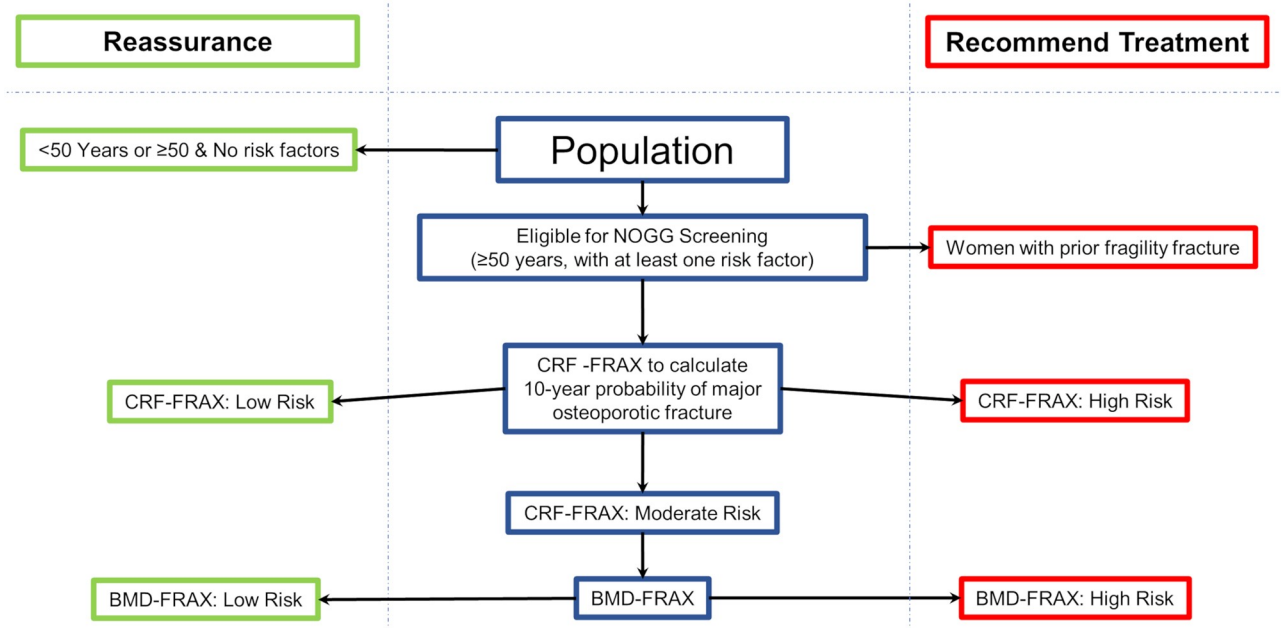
Reassurance

Recommend Treatment

<50 Years or ≥50 & No risk factors

Population

Eligible for NOGG Screening (≥50 years, with at least one risk factor)

Women with prior fragility fracture

CRF-FRAX: Low Risk

CRF -FRAX to calculate 10-year probability of major osteoporotic fracture

CRF-FRAX: High Risk

CRF-FRAX: Moderate Risk

BMD-FRAX: Low Risk

BMD-FRAX

BMD-FRAX: High Risk